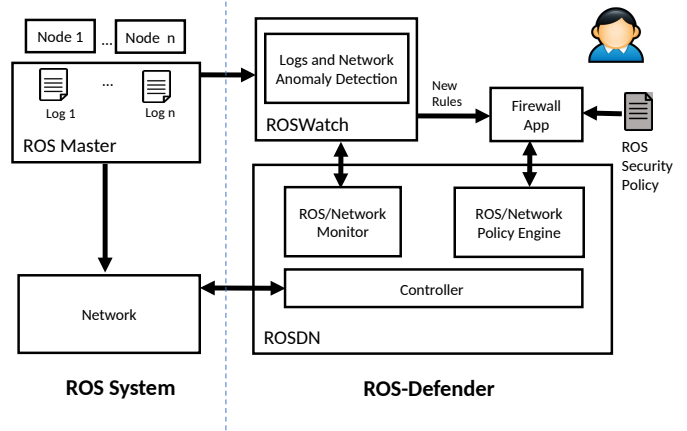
Node 1 ... Node n

Log 1 ... Log n

ROS Master

Logs and Network Anomaly Detection

ROSWatch

New Rules

Firewall App

ROS Security Policy

ROS/Network Monitor

ROS/Network Policy Engine

Network

Controller

ROSDN

ROS System

ROS-Defender